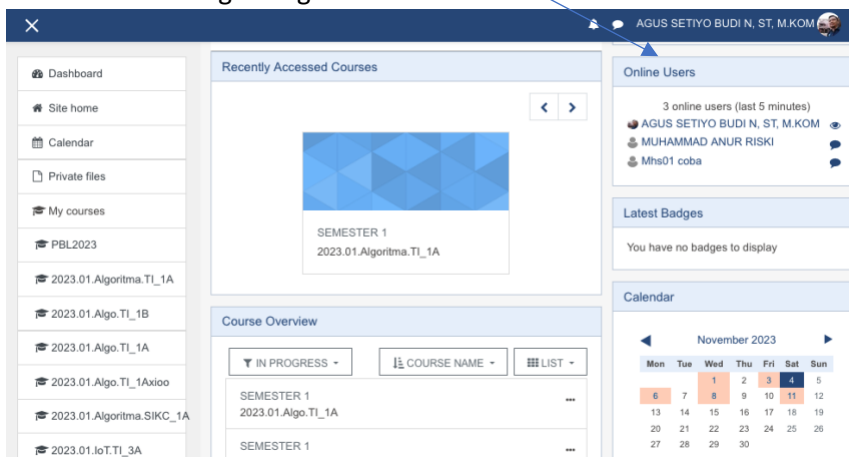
AGUS SETIYO BUDI N, ST, M.KOM

Dashboard
Site home
Calendar
Private files
My courses
PBL2023
2023.01.Algoritma.TI_1A
2023.01.Algo.TI_1B
2023.01.Algo.TI_1A
2023.01.Algo.TI_1Axioo
2023.01.Algoritma.SIKC_1A
2023.01.IoT.TI_3A

Recently Accessed Courses

SEMESTER 1
2023.01.Algoritma.TI_1A

Course Overview

IN PROGRESS
COURSE NAME
LIST

SEMESTER 1
2023.01.Algo.TI_1A

SEMESTER 1

Online Users

3 online users (last 5 minutes)
AGUS SETIYO BUDI N, ST, M.KOM
MUHAMMAD ANUR RISKI
Mhs01 coba

Latest Badges

You have no badges to display

Calendar

November 2023

| Mon | Tue | Wed | Thu | Fri | Sat | Sun |
|---|---|---|---|---|---|---|
| | | 1 | 2 | 3 | 4 | 5 |
| 6 | 7 | 8 | 9 | 10 | 11 | 12 |
| 13 | 14 | 15 | 16 | 17 | 18 | 19 |
| 20 | 21 | 22 | 23 | 24 | 25 | 26 |
| 27 | 28 | 29 | 30 | | | |